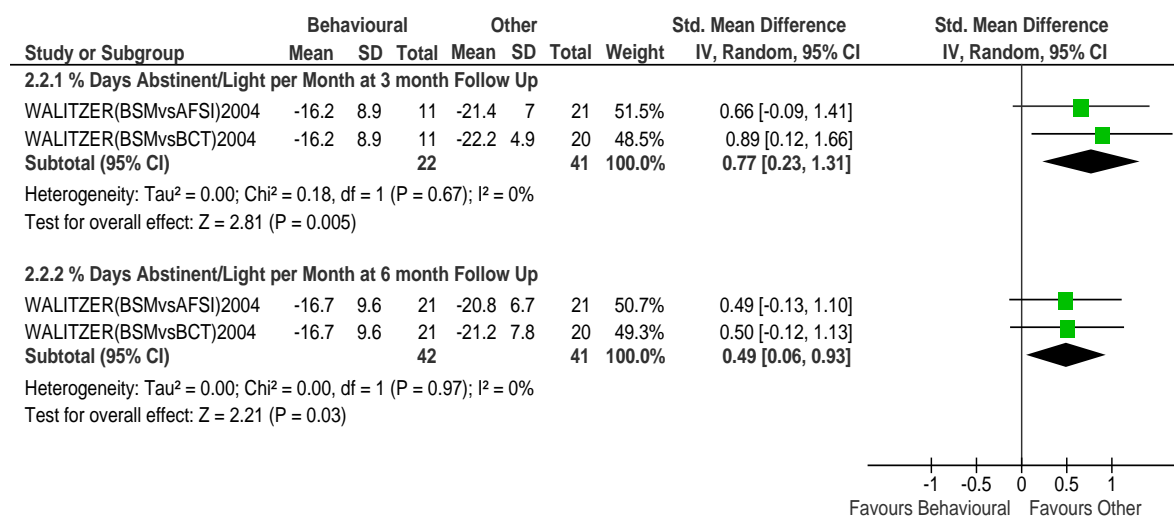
| Study or Subgroup | Behavioural Mean | Behavioural SD | Behavioural Total | Other Mean | Other SD | Other Total | Weight | Std. Mean Difference IV, Random, 95% CI | Std. Mean Difference IV, Random, 95% CI |
|---|---|---|---|---|---|---|---|---|---|
| **2.2.1 % Days Abstinent/Light per Month at 3 month Follow Up** | | | | | | | | | |
| WALITZER(BSMvsAFSI)2004 | -16.2 | 8.9 | 11 | -21.4 | 7 | 21 | 51.5% | 0.66 [-0.09, 1.41] | |
| WALITZER(BSMvsBCT)2004 | -16.2 | 8.9 | 11 | -22.2 | 4.9 | 20 | 48.5% | 0.89 [0.12, 1.66] | |
| **Subtotal (95% CI)** | | | **22** | | | **41** | **100.0%** | **0.77 [0.23, 1.31]** | |
| Heterogeneity: Tau² = 0.00; Chi² = 0.18, df = 1 (P = 0.67); I² = 0% | | | | | | | | | |
| Test for overall effect: Z = 2.81 (P = 0.005) | | | | | | | | | |
| **2.2.2 % Days Abstinent/Light per Month at 6 month Follow Up** | | | | | | | | | |
| WALITZER(BSMvsAFSI)2004 | -16.7 | 9.6 | 21 | -20.8 | 6.7 | 21 | 50.7% | 0.49 [-0.13, 1.10] | |
| WALITZER(BSMvsBCT)2004 | -16.7 | 9.6 | 21 | -21.2 | 7.8 | 20 | 49.3% | 0.50 [-0.12, 1.13] | |
| **Subtotal (95% CI)** | | | **42** | | | **41** | **100.0%** | **0.49 [0.06, 0.93]** | |
| Heterogeneity: Tau² = 0.00; Chi² = 0.00, df = 1 (P = 0.97); I² = 0% | | | | | | | | | |
| Test for overall effect: Z = 2.21 (P = 0.03) | | | | | | | | | |

-1 -0.5 0 0.5 1
Favours Behavioural Favours Other